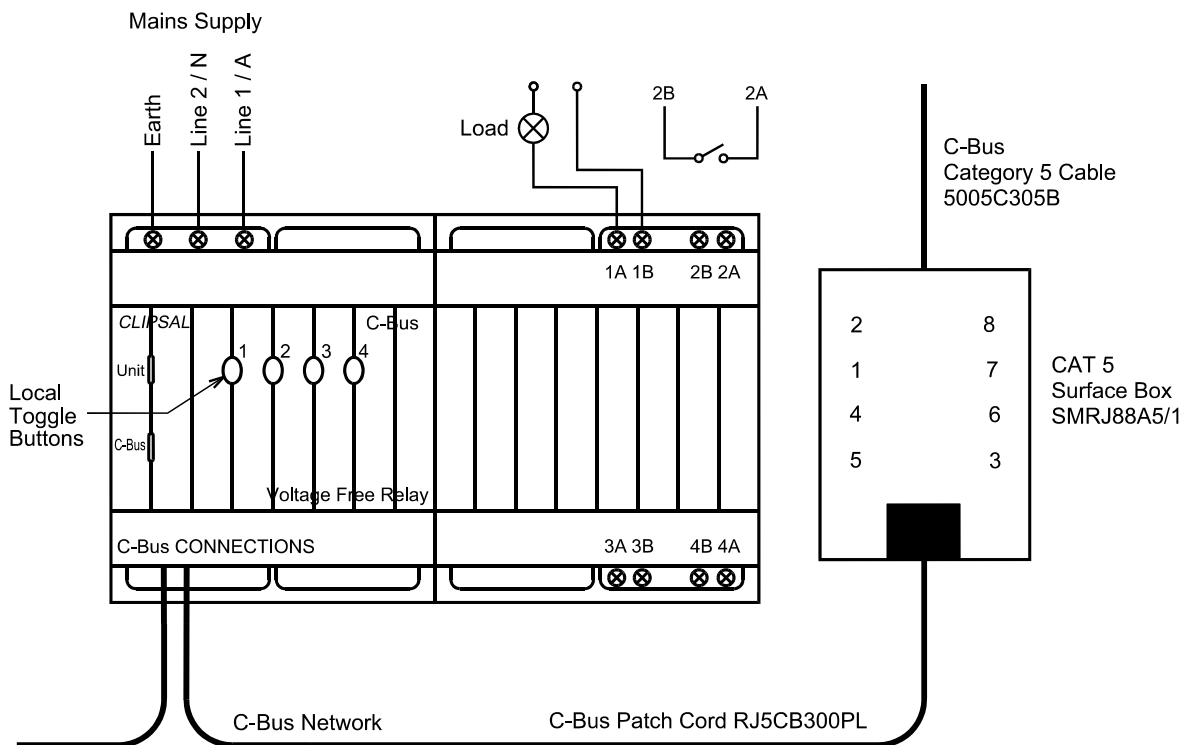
Mains Supply

Earth
Line 2 / N
Line 1 / A

Load

2B
2A

C-Bus
Category 5 Cable
5005C305B

1A 1B
2B 2A

CLIPSAL
C-Bus

Unit
C-Bus

1
2
3
4

Local
Toggle
Buttons

Voltage Free Relay

C-Bus CONNECTIONS

3A 3B
4B 4A

2
8
1
7
4
6
5
3

CAT 5
Surface Box
SMRJ88A5/1

C-Bus Network

C-Bus Patch Cord RJ5CB300PL